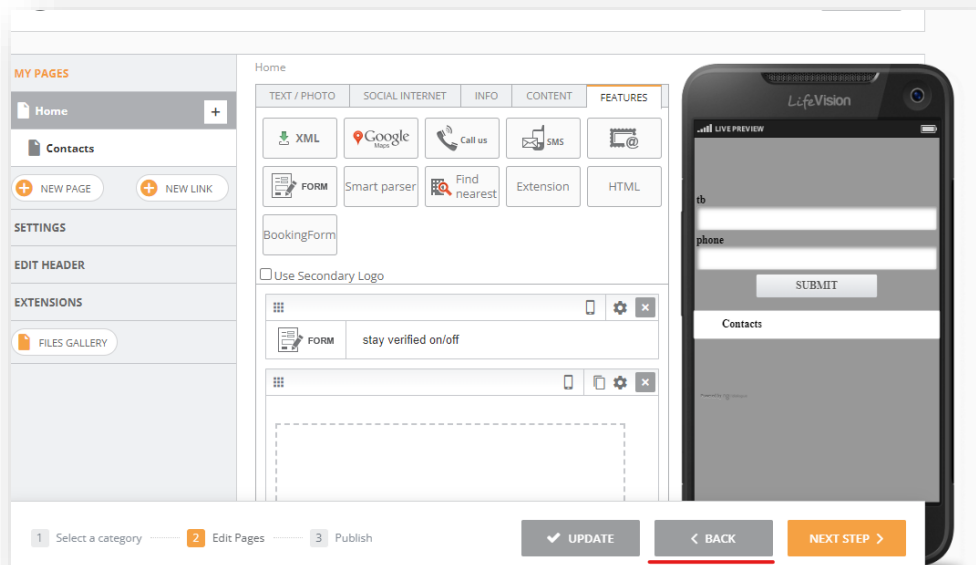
MY PAGES

Home

Contacts

NEW PAGE

NEW LINK

SETTINGS

EDIT HEADER

EXTENSIONS

FILES GALLERY

Home

TEXT / PHOTO | SOCIAL INTERNET | INFO | CONTENT | FEATURES

XML

Google Maps

Call us

SMS

FORM

Smart parser

Find nearest

Extension

HTML

BookingForm

Use Secondary Logo

FORM

stay verified on/off

LifeVision

LIVE PREVIEW

tb

phone

SUBMIT

Contacts

1 Select a category

2 Edit Pages

3 Publish

UPDATE

BACK

NEXT STEP